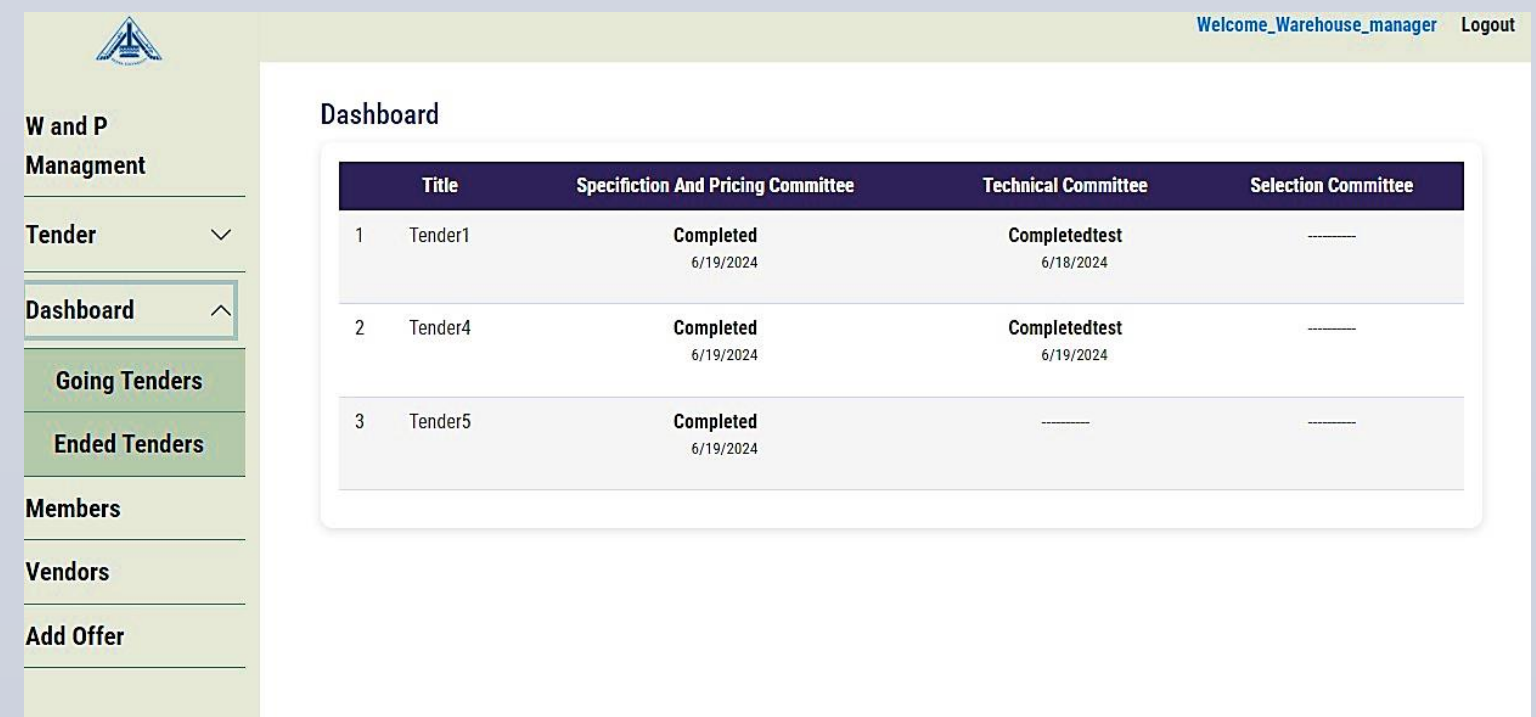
Welcome_Warehouse_manager Logout

W and P Managment

Tender

Dashboard

Going Tenders

Ended Tenders

Members

Vendors

Add Offer

Dashboard

| | Title | Specifiction And Pricing Committee | Technical Committee | Selection Committee |
|---|---|---|---|---|
| 1 | Tender1 | Completed 6/19/2024 | Completedtest 6/18/2024 | ---------- |
| 2 | Tender4 | Completed 6/19/2024 | Completedtest 6/19/2024 | ---------- |
| 3 | Tender5 | Completed 6/19/2024 | ---------- | ---------- |